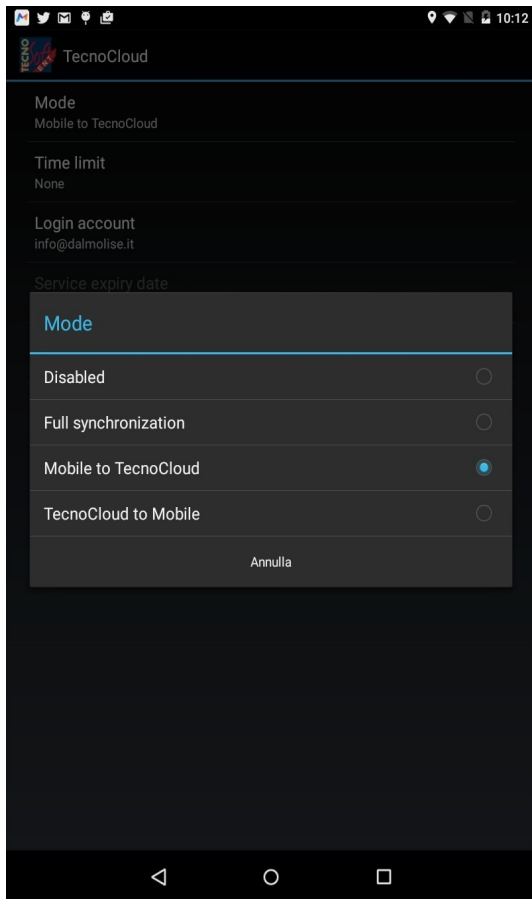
10:12

TECNO

TecnoCloud

Mode
Mobile to TecnoCloud

Time limit
None

Login account
info@dalmolise.it

Service expiry date

Mode

Disabled

Full synchronization

Mobile to TecnoCloud

TecnoCloud to Mobile

Annulla